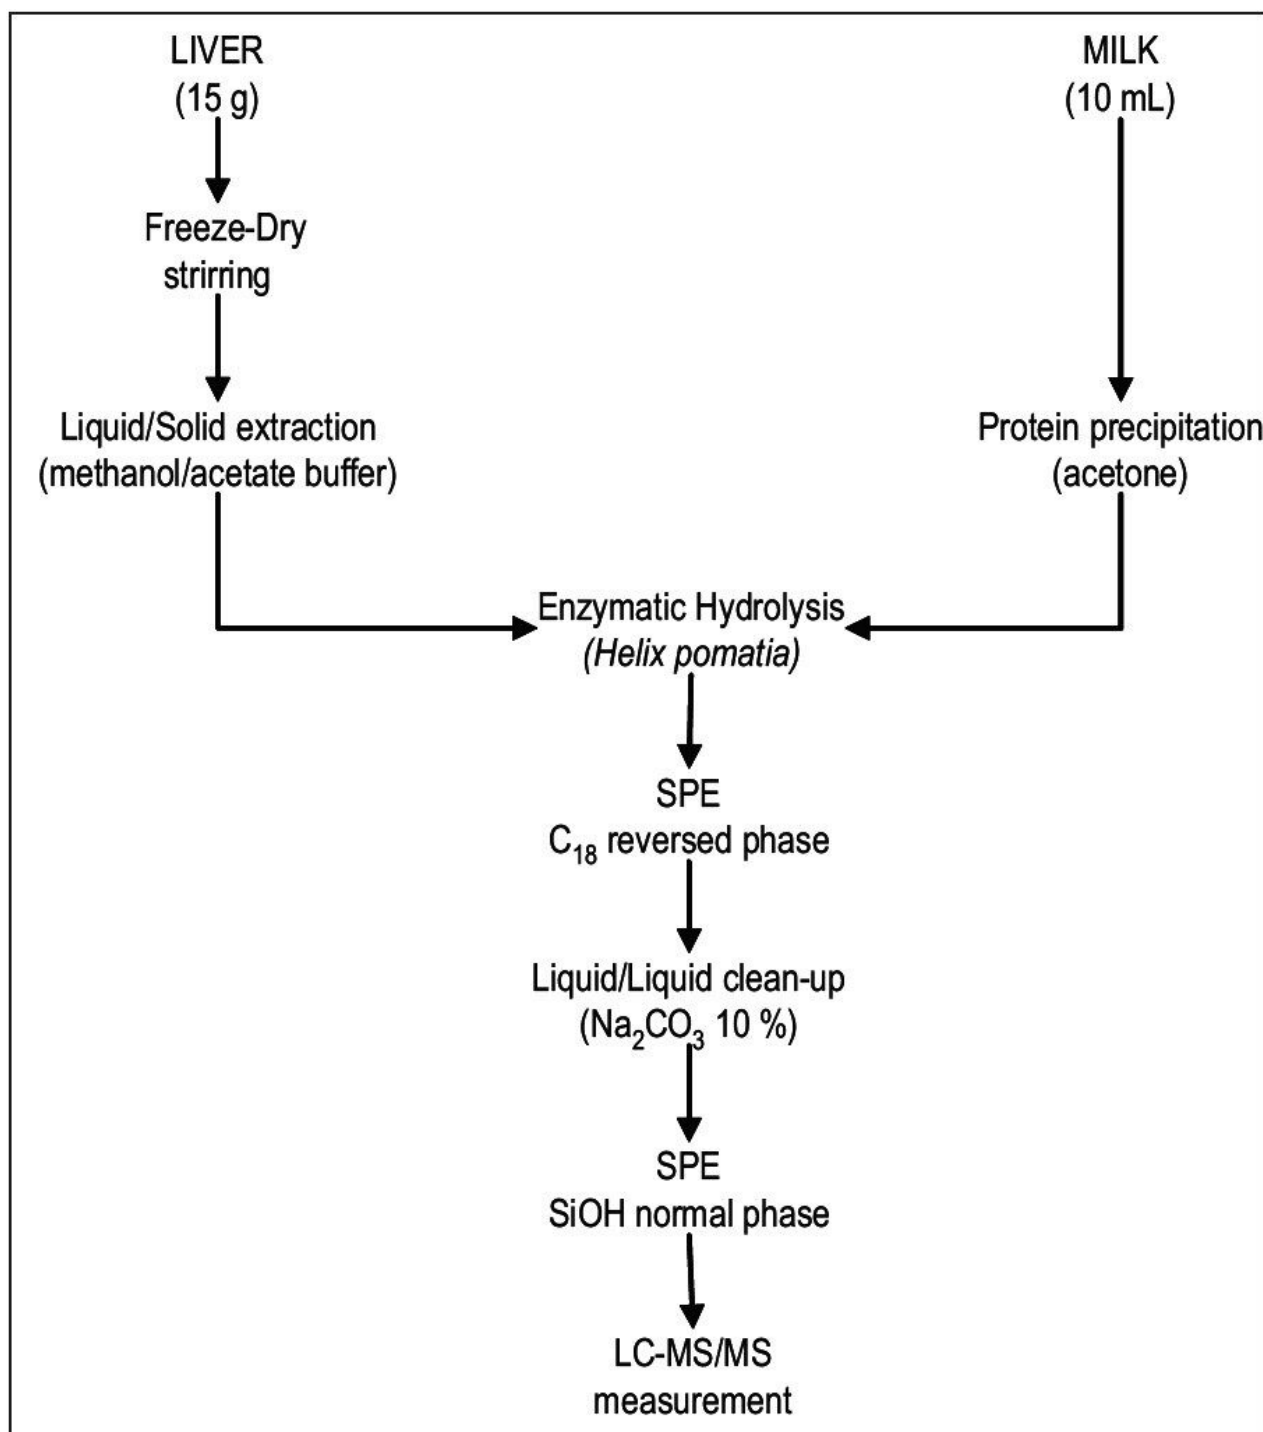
LIVER
(15 g)

MILK
(10 mL)

Freeze-Dry
stirring

Liquid/Solid extraction
(methanol/acetate buffer)

Protein precipitation
(acetone)

Enzymatic Hydrolysis
(Helix pomatia)

SPE
$C_{18}$ reversed phase

Liquid/Liquid clean-up
($Na_2CO_3$ 10 %)

SPE
SiOH normal phase

LC-MS/MS
measurement